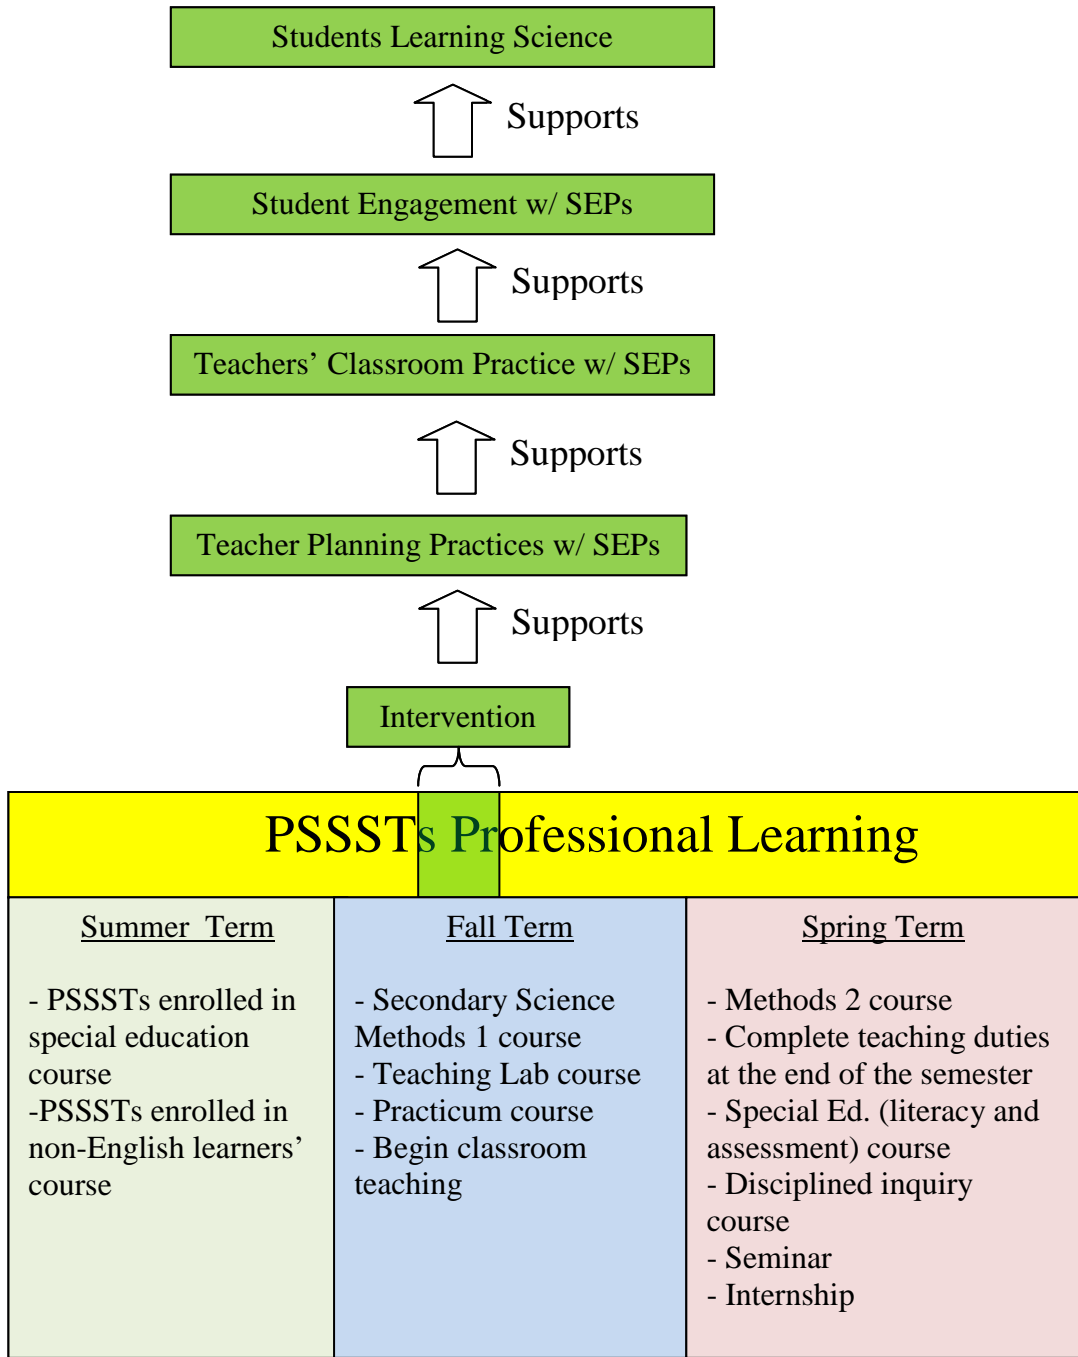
Students Learning Science

Supports

Student Engagement w/ SEPs

Supports

Teachers' Classroom Practice w/ SEPs

Supports

Teacher Planning Practices w/ SEPs

Supports

Intervention

PSSSTs Professional Learning

| Summer Term | Fall Term | Spring Term |
|---|---|---|
| - PSSSTs enrolled in special education course<br>-PSSSTs enrolled in non-English learners' course | - Secondary Science Methods 1 course<br>- Teaching Lab course<br>- Practicum course<br>- Begin classroom teaching | - Methods 2 course<br>- Complete teaching duties at the end of the semester<br>- Special Ed. (literacy and assessment) course<br>- Disciplined inquiry course<br>- Seminar<br>- Internship |